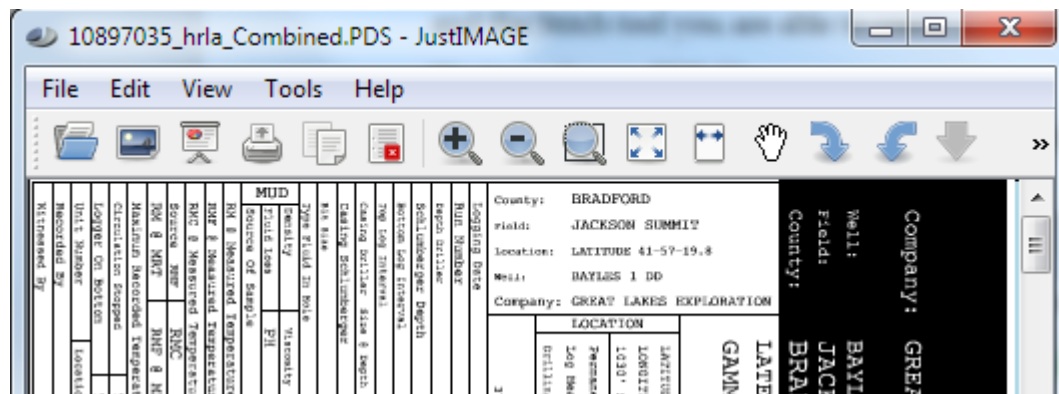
10897035_hrla_Combined.PDS - JustIMAGE

File Edit View Tools Help

County: BRADFORD
Field: JACKSON SUMMIT
Location: LATITUDE 41-57-19.8
Well: BAYLES 1 DD
Company: GREAT LAKES EXPLORATION

LOCATION

Company: GREA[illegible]
Well: BAYL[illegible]
Field: JACK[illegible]
County: BRA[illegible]

LATE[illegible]
GAM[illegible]

MUD

Logging Date
Run Number
Depth Driller
Schlumberger Depth
Bottom Log Interval
Top Log Interval
Casing Driller Size @ Depth
Casing Schlumberger
Bit Size
Type Fluid In Hole
Density
Viscosity
Fluid Loss
PH
Source Of Sample
RM @ Measured Temperature
RMF @ Measured Temperature
RMC @ Measured Temperature
Source RMF
RMC
RM @ MRT
RMF @ M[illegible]
Maximum Recorded Temperature
Circulation Stopped
Logger On Bottom
Unit Number
Location
Recorded By
Witnessed By